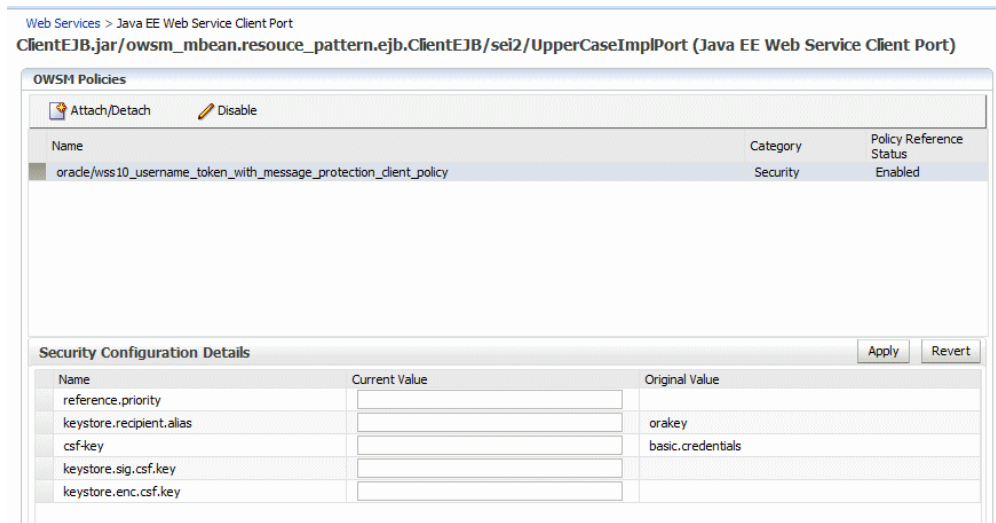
Web Services > Java EE Web Service Client Port

ClientEJB.jar/owsm_mbean.resouce_pattern.ejb.ClientEJB/sei2/UpperCaseImplPort (Java EE Web Service Client Port)

OWSM Policies

Attach/Detach Disable

| Name | Category | Policy Reference Status |
|---|---|---|
| oracle/wss10_username_token_with_message_protection_client_policy | Security | Enabled |

Security Configuration Details

Apply Revert

| Name | Current Value | Original Value |
|---|---|---|
| reference.priority | | |
| keystore.recipient.alias | | orakey |
| csf-key | | basic.credentials |
| keystore.sig.csf.key | | |
| keystore.enc.csf.key | | |